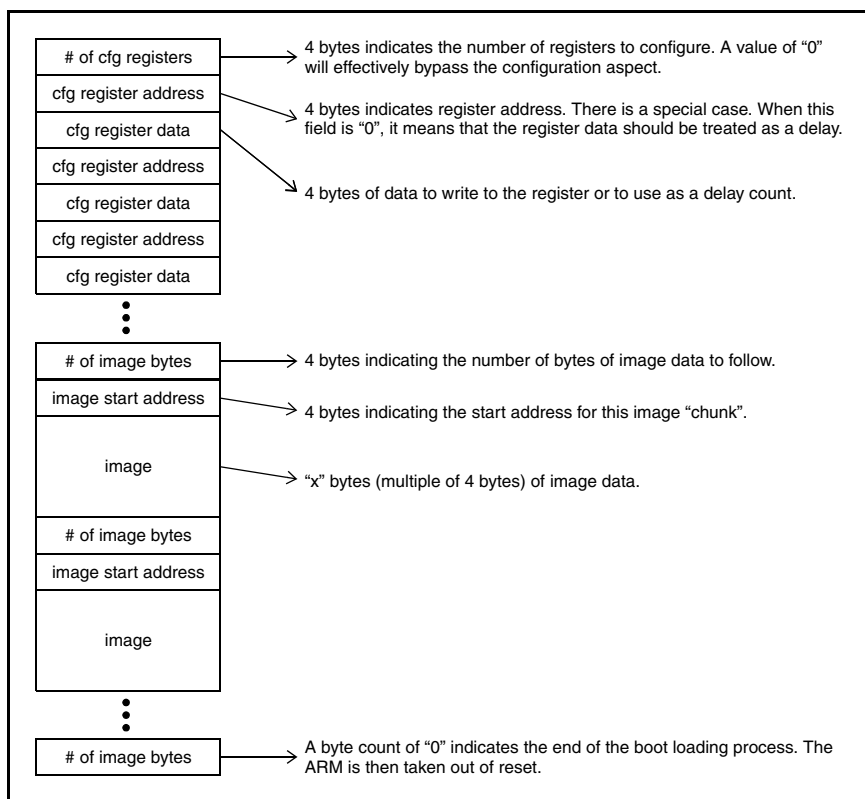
# of cfg registers

4 bytes indicates the number of registers to configure. A value of “0” will effectively bypass the configuration aspect.

cfg register address

4 bytes indicates register address. There is a special case. When this field is “0”, it means that the register data should be treated as a delay.

cfg register data

4 bytes of data to write to the register or to use as a delay count.

cfg register address

cfg register data

cfg register address

cfg register data

# of image bytes

4 bytes indicating the number of bytes of image data to follow.

image start address

4 bytes indicating the start address for this image “chunk”.

image

“x” bytes (multiple of 4 bytes) of image data.

# of image bytes

image start address

image

# of image bytes

A byte count of “0” indicates the end of the boot loading process. The ARM is then taken out of reset.